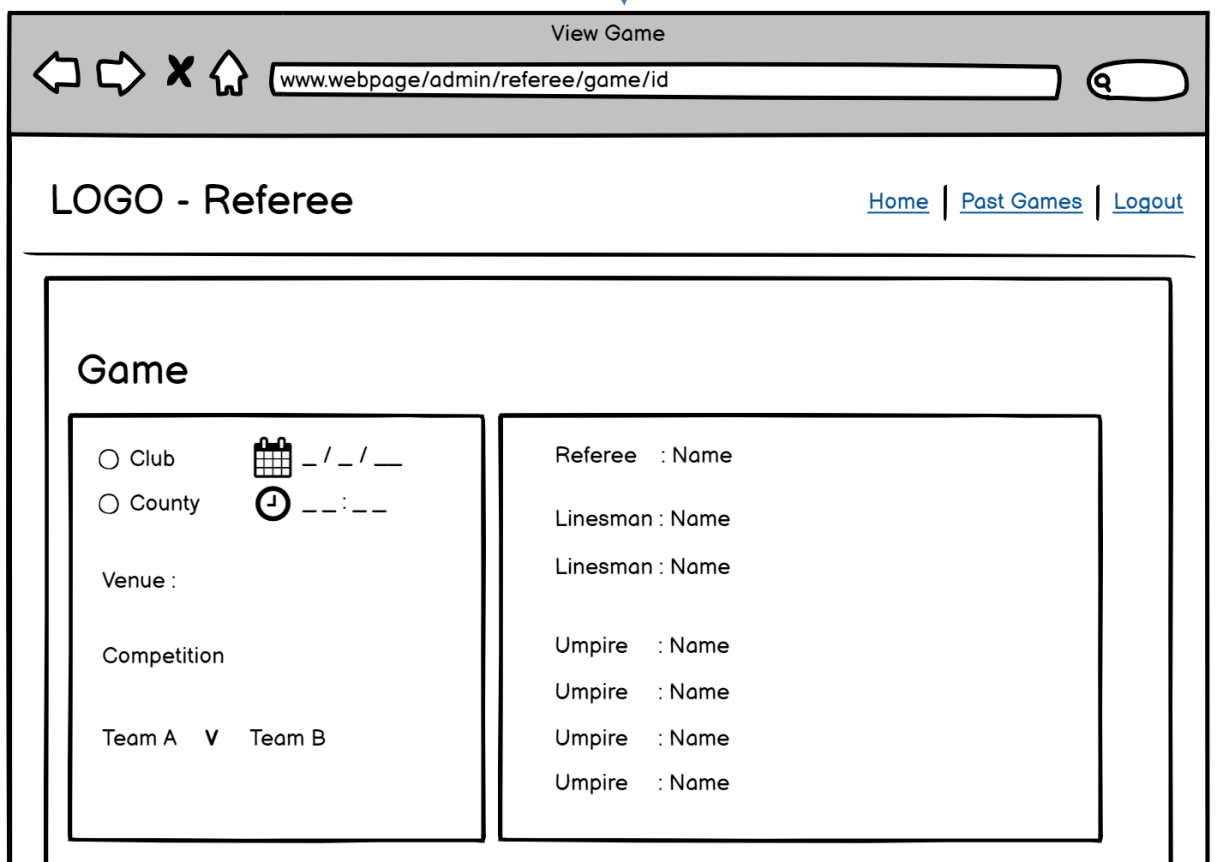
View Game

www.webpage/admin/referee/game/id

LOGO - Referee

Home | Past Games | Logout

Game

Club _ / _ / __
County _ _ : _ _

Venue :

Competition

Team A V Team B

Referee : Name

Linesman : Name

Linesman : Name

Umpire : Name

Umpire : Name

Umpire : Name

Umpire : Name